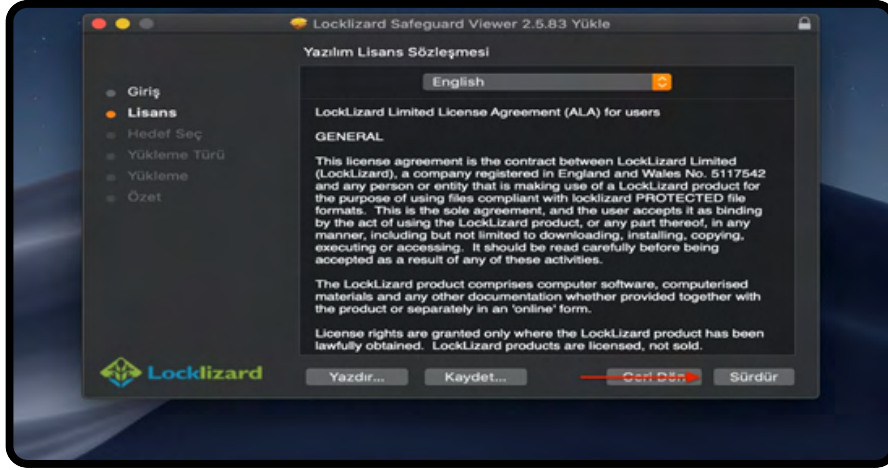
Locklizard Safeguard Viewer 2.5.83 Yükle

Yazılım Lisans Sözleşmesi

Giriş
Lisans
Hedef Seç
Yükleme Türü
Yükleme
Özet

English

LockLizard Limited License Agreement (ALA) for users

GENERAL

This license agreement is the contract between LockLizard Limited (LockLizard), a company registered in England and Wales No. 5117542 and any person or entity that is making use of a LockLizard product for the purpose of using files compliant with locklizard PROTECTED file formats. This is the sole agreement, and the user accepts it as binding by the act of using the LockLizard product, or any part thereof, in any manner, including but not limited to downloading, installing, copying, executing or accessing. It should be read carefully before being accepted as a result of any of these activities.

The LockLizard product comprises computer software, computerised materials and any other documentation whether provided together with the product or separately in an 'online' form.

License rights are granted only where the LockLizard product has been lawfully obtained. LockLizard products are licensed, not sold.

Locklizard

Yazdır...
Kaydet...
Geri Dön
Sürdür